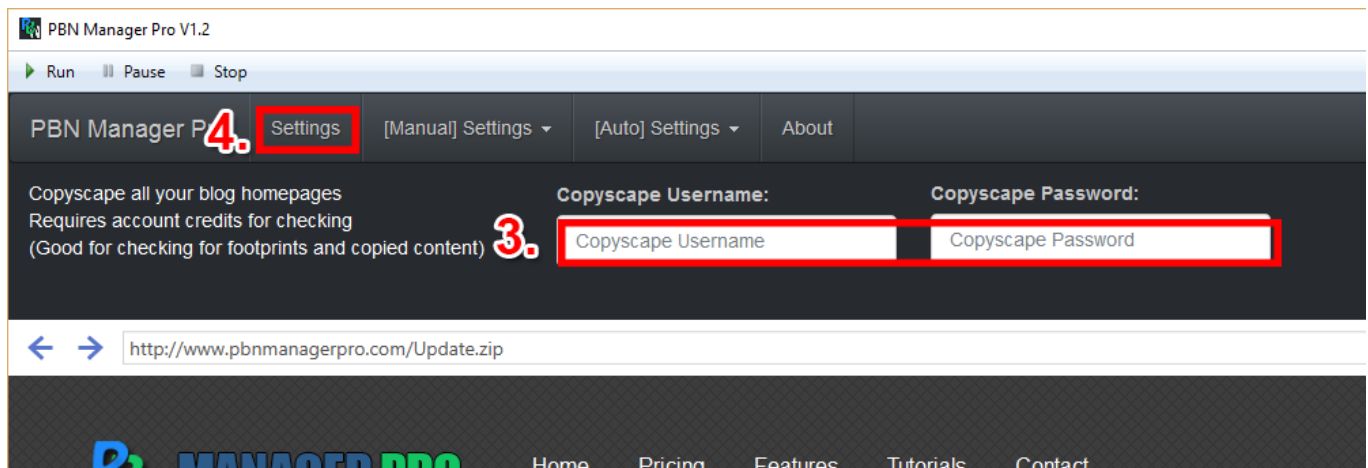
PBN Manager Pro V1.2

Run Pause Stop

PBN Manager P 4. Settings [Manual] Settings [Auto] Settings About

Copyscape all your blog homepages
Requires account credits for checking
(Good for checking for footprints and copied content)

3.

Copyscape Username:
Copyscape Username

Copyscape Password:
Copyscape Password

http://www.pbnmanagerpro.com/Update.zip

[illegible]

Home Pricing Features Tutorials Contact